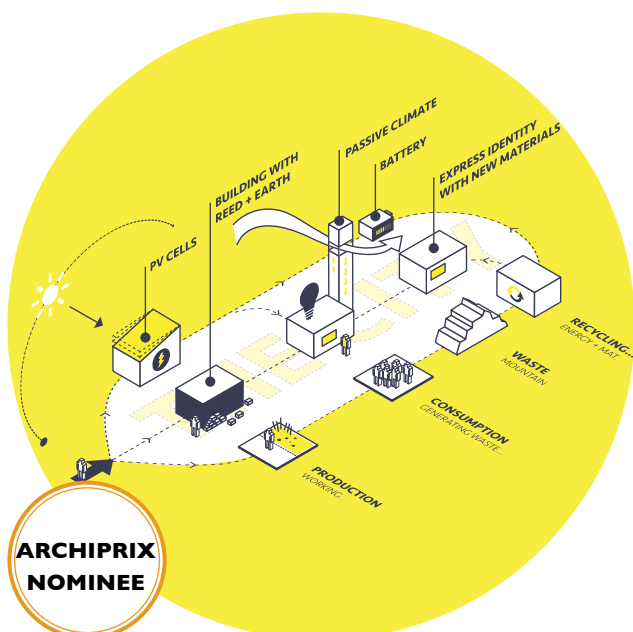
PV CELLS

BUILDING WITH REED + EARTH

PASSIVE CLIMATE

BATTERY

EXPRESS IDENTITY WITH NEW MATERIALS

RECYCLING... ENERGY + MAT.

WASTE MOUNTAIN

CONSUMPTION GENERATING WASTE...

PRODUCTION WORKING...

ARCHIPRIX NOMINEE